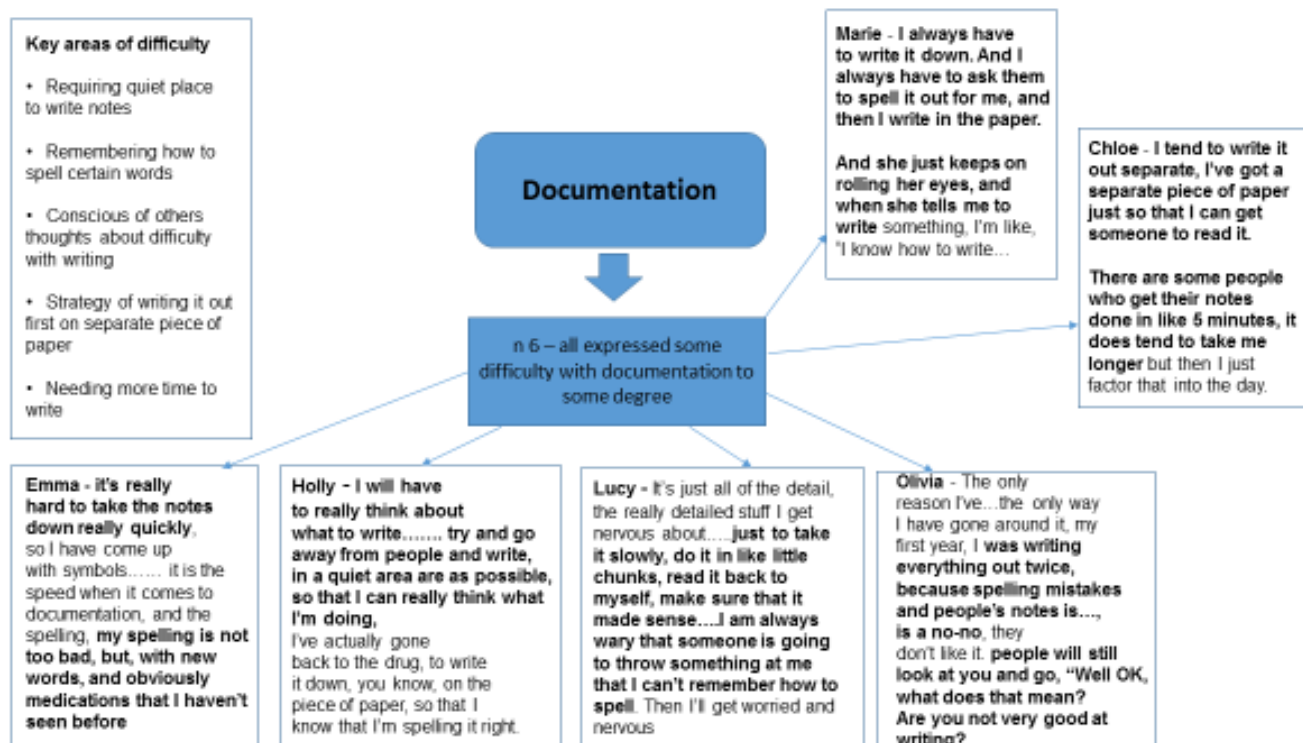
Key areas of difficulty

• Requiring quiet place to write notes

• Remembering how to spell certain words

• Conscious of others thoughts about difficulty with writing

• Strategy of writing it out first on separate piece of paper

• Needing more time to write

Documentation

n 6 – all expressed some difficulty with documentation to some degree

Marie - I always have to write it down. And I always have to ask them to spell it out for me, and then I write in the paper.

And she just keeps on rolling her eyes, and when she tells me to write something, I'm like, "I know how to write...

Chloe - I tend to write it out separate, I've got a separate piece of paper just so that I can get someone to read it.

There are some people who get their notes done in like 5 minutes, it does tend to take me longer but then I just factor that into the day.

Emma - it's really hard to take the notes down really quickly, so I have come up with symbols…… it is the speed when it comes to documentation, and the spelling, my spelling is not too bad, but, with new words, and obviously medications that I haven't seen before

Holly - I will have to really think about what to write……. try and go away from people and write, in a quiet area are as possible, so that I can really think what I'm doing, I've actually gone back to the drug, to write it down, you know, on the piece of paper, so that I know that I'm spelling it right.

Lucy - It's just all of the detail, the really detailed stuff I get nervous about…..just to take it slowly, do it in like little chunks, read it back to myself, make sure that it made sense….I am always wary that someone is going to throw something at me that I can't remember how to spell. Then I'll get worried and nervous

Olivia - The only reason I've…the only way I have gone around it, my first year, I was writing everything out twice, because spelling mistakes and people's notes is…, is a no-no, they don't like it. people will still look at you and go, "Well OK, what does that mean? Are you not very good at writing?